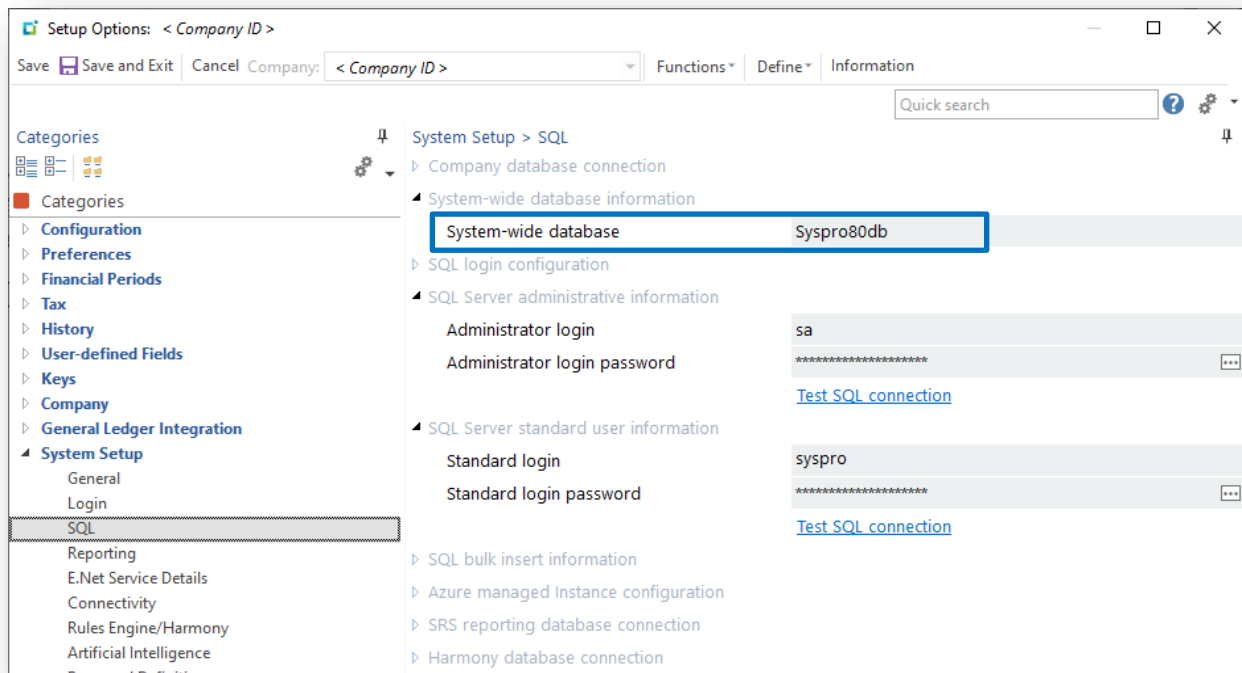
Setup Options: < Company ID >

Save Save and Exit Cancel Company: < Company ID > Functions Define Information

Quick search

Categories

Categories

Configuration
Preferences
Financial Periods
Tax
History
User-defined Fields
Keys
Company
General Ledger Integration
System Setup
General
Login
SQL
Reporting
E.Net Service Details
Connectivity
Rules Engine/Harmony
Artificial Intelligence

System Setup > SQL

Company database connection
System-wide database information
System-wide database Syspro80db
SQL login configuration
SQL Server administrative information
Administrator login sa
Administrator login password ********************
Test SQL connection
SQL Server standard user information
Standard login syspro
Standard login password ********************
Test SQL connection
SQL bulk insert information
Azure managed Instance configuration
SRS reporting database connection
Harmony database connection